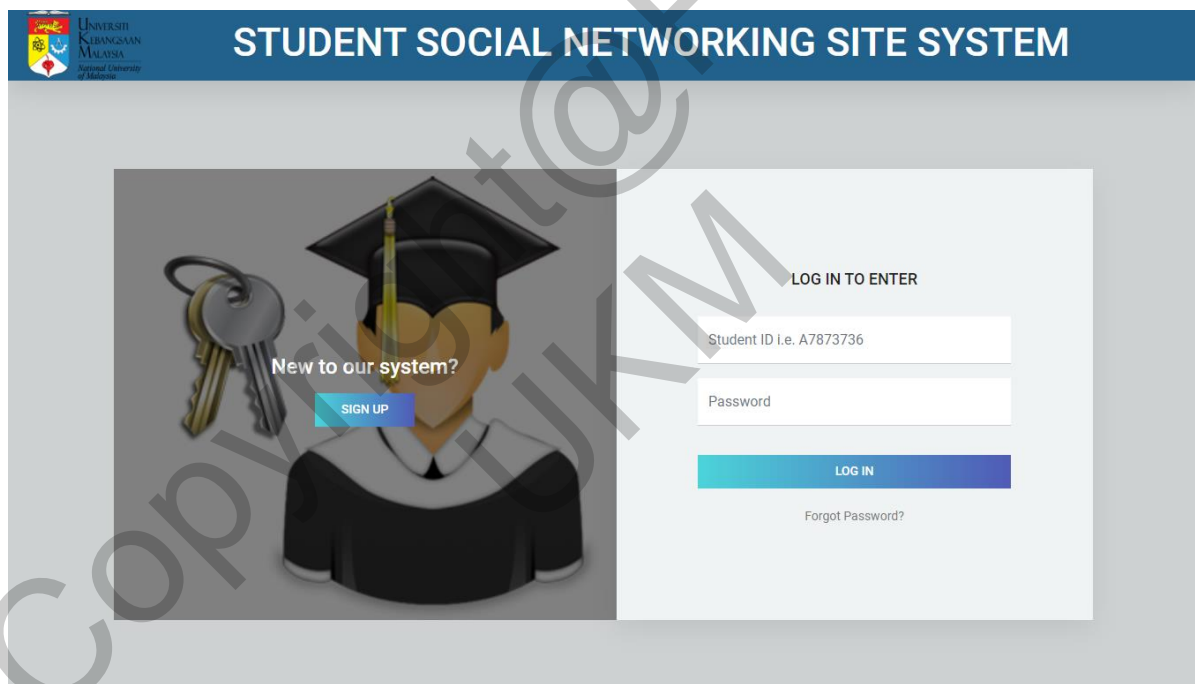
Universiti Kebangsaan Malaysia
National University of Malaysia

STUDENT SOCIAL NETWORKING SITE SYSTEM

New to our system?

SIGN UP

LOG IN TO ENTER

Student ID i.e. A7873736

Password

LOG IN

Forgot Password?

Copyright@FTSM UKM